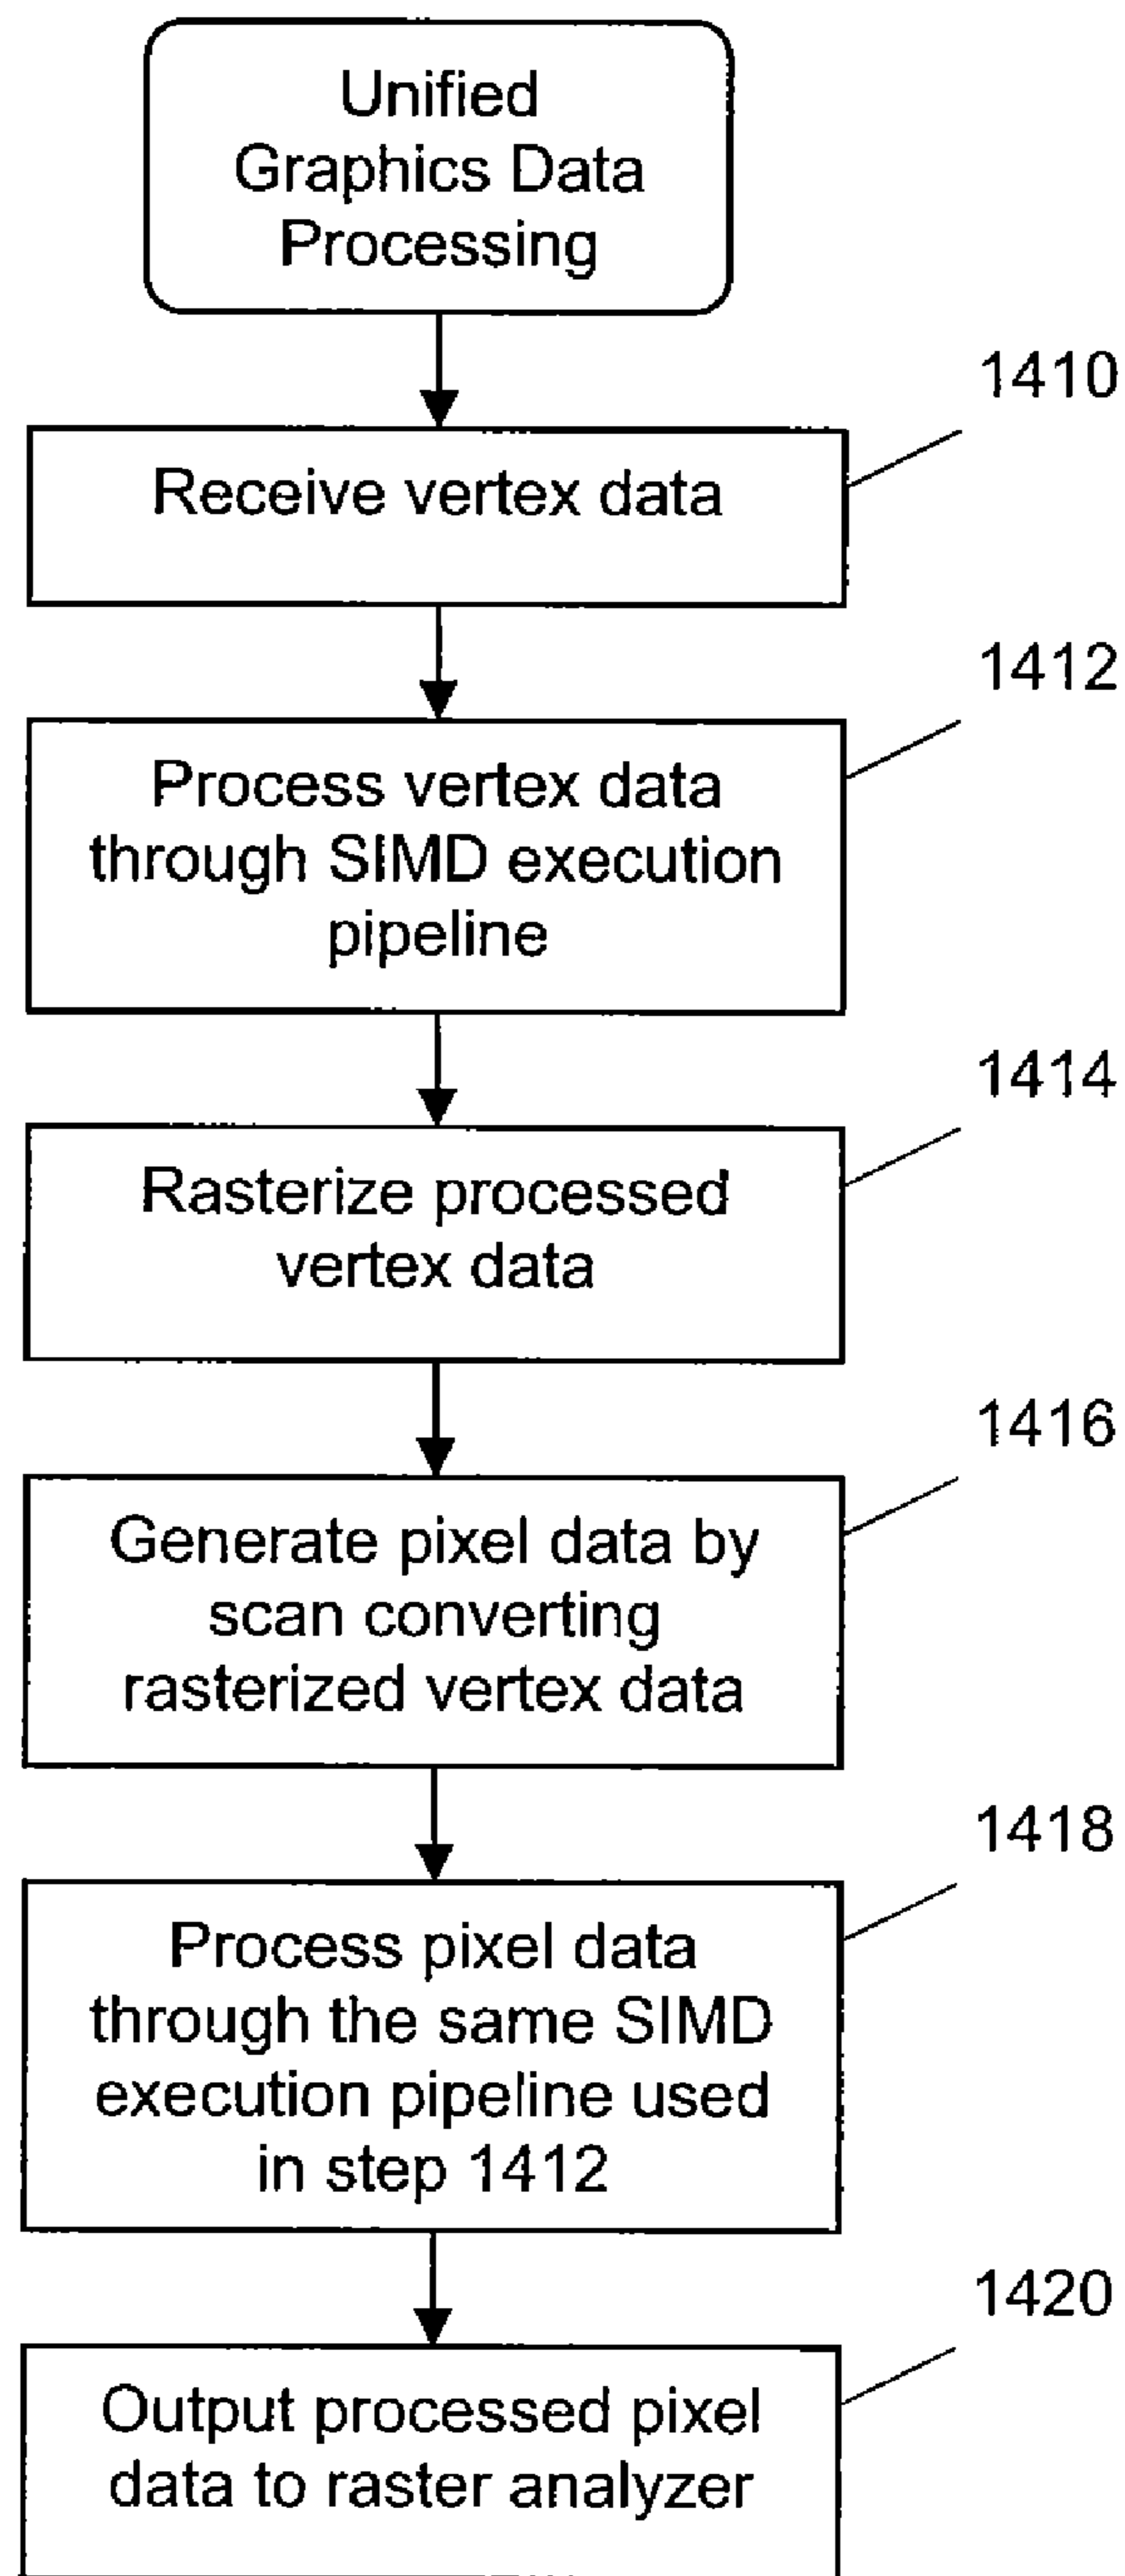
Unified Graphics Data Processing

1410

Receive vertex data

1412

Process vertex data through SIMD execution pipeline

1414

Rasterize processed vertex data

1416

Generate pixel data by scan converting rasterized vertex data

1418

Process pixel data through the same SIMD execution pipeline used in step 1412

1420

Output processed pixel data to raster analyzer